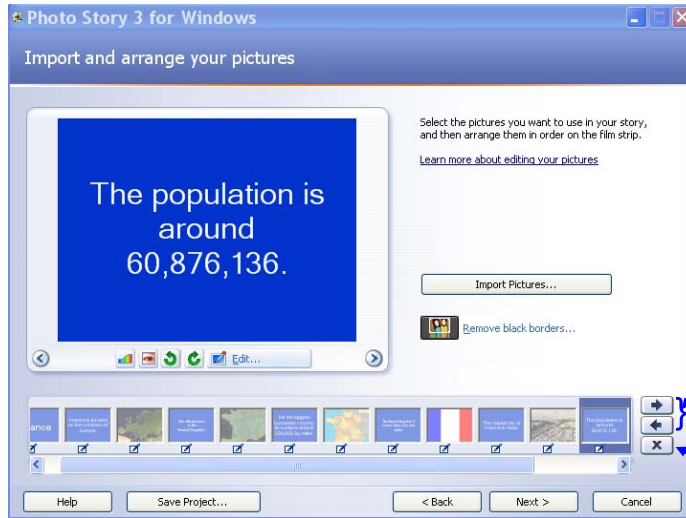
Photo Story 3 for Windows

Import and arrange your pictures

The population is around 60,876,136.

Edit...

Select the pictures you want to use in your story, and then arrange them in order on the film strip.

Learn more about editing your pictures

Import Pictures...

Remove black borders...

ance

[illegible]

Help

Save Project...

< Back

Next >

Cancel